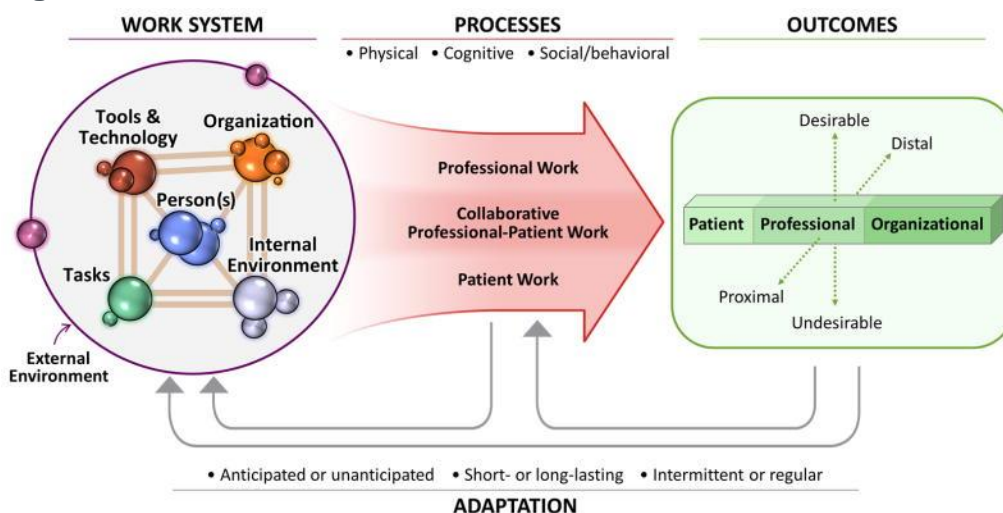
WORK SYSTEM

PROCESSES

• Physical • Cognitive • Social/behavioral

OUTCOMES

Tools & Technology

Organization

Person(s)

Internal Environment

Tasks

External Environment

Professional Work

Collaborative Professional-Patient Work

Patient Work

Desirable

Distal

Patient

Professional

Organizational

Proximal

Undesirable

• Anticipated or unanticipated • Short- or long-lasting • Intermittent or regular

ADAPTATION